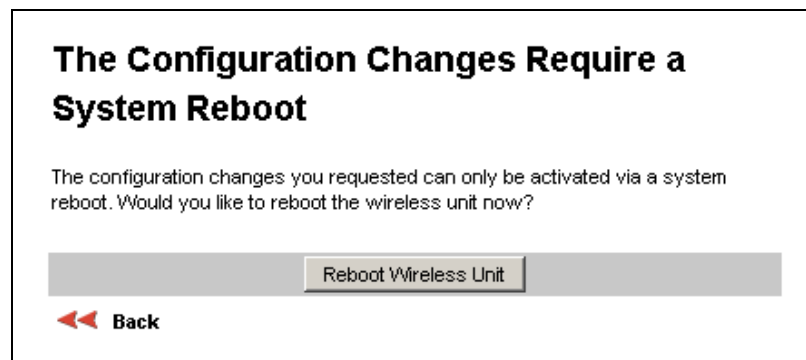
The Configuration Changes Require a System Reboot

The configuration changes you requested can only be activated via a system reboot. Would you like to reboot the wireless unit now?

Reboot Wireless Unit

Back